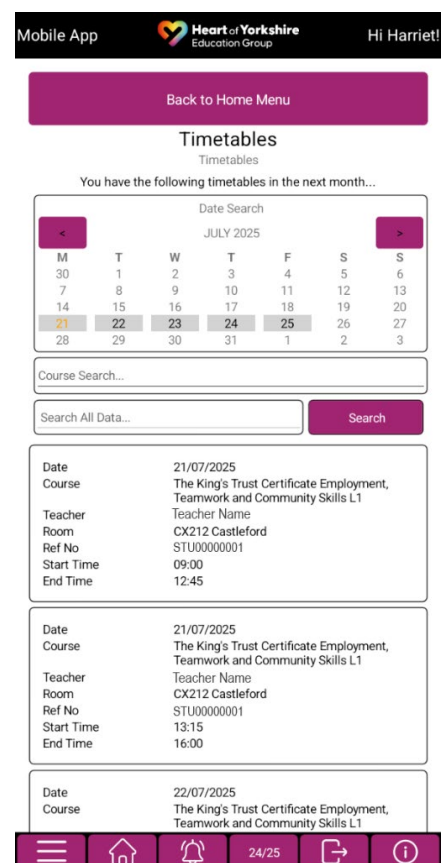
Mobile App
Heart of Yorkshire Education Group
Hi Harriet!

Back to Home Menu

Timetables
Timetables
You have the following timetables in the next month...

Date Search
<
JULY 2025
>

| M | T | W | T | F | S | S |
|---|---|---|---|---|---|---|
| 30 | 1 | 2 | 3 | 4 | 5 | 6 |
| 7 | 8 | 9 | 10 | 11 | 12 | 13 |
| 14 | 15 | 16 | 17 | 18 | 19 | 20 |
| 21 | 22 | 23 | 24 | 25 | 26 | 27 |
| 28 | 29 | 30 | 31 | 1 | 2 | 3 |

Course Search...

Search All Data...
Search

| | |
|---|---|
| Date | 21/07/2025 |
| Course | The King's Trust Certificate Employment, Teamwork and Community Skills L1 |
| Teacher | Teacher Name |
| Room | CX212 Castleford |
| Ref No | STU00000001 |
| Start Time | 09:00 |
| End Time | 12:45 |

| | |
|---|---|
| Date | 21/07/2025 |
| Course | The King's Trust Certificate Employment, Teamwork and Community Skills L1 |
| Teacher | Teacher Name |
| Room | CX212 Castleford |
| Ref No | STU00000001 |
| Start Time | 13:15 |
| End Time | 16:00 |

| | |
|---|---|
| Date | 22/07/2025 |
| Course | The King's Trust Certificate Employment, Teamwork and Community Skills L1 |

24/25